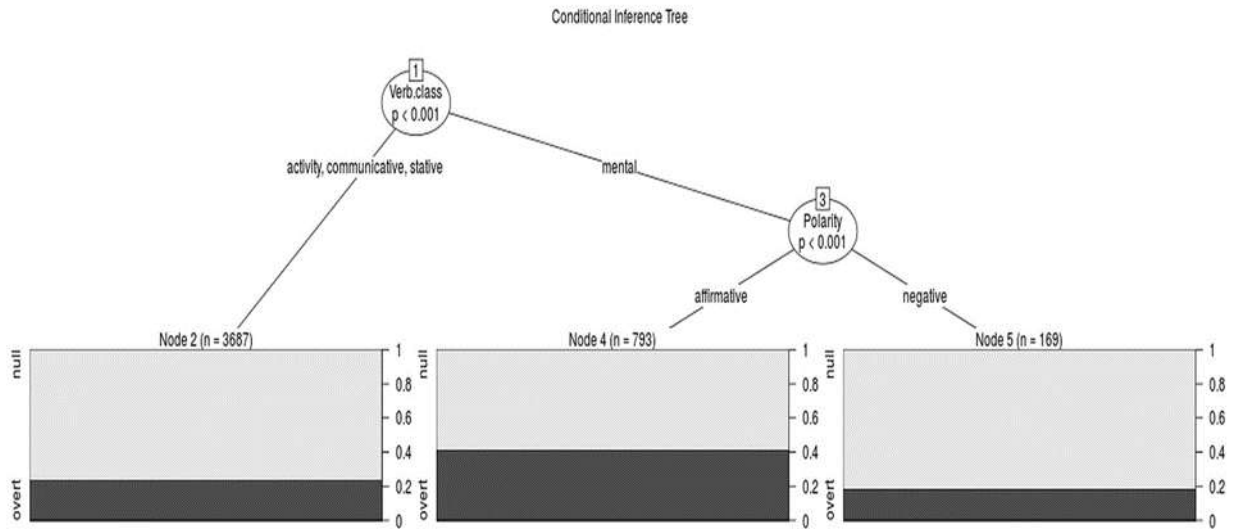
Conditional Inference Tree

1
Verb.class
p < 0.001

activity, communicative, stative

mental

3
Polarity
p < 0.001

affirmative

negative

Node 2 (n = 3687)

null
overt

1
0.8
0.6
0.4
0.2
0

Node 4 (n = 793)

null
overt

1
0.8
0.6
0.4
0.2
0

Node 5 (n = 169)

1
0.8
0.6
0.4
0.2
0